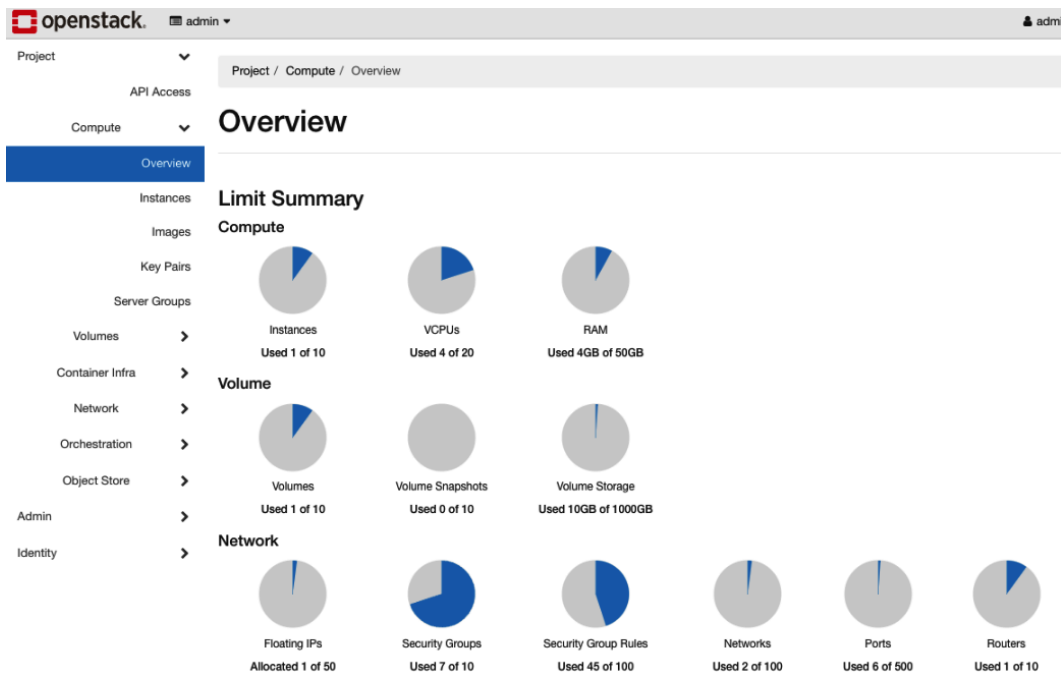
openstack. admin ▾

admi

Project
API Access
Compute
Overview
Instances
Images
Key Pairs
Server Groups
Volumes
Container Infra
Network
Orchestration
Object Store
Admin
Identity

Project / Compute / Overview

Overview

Limit Summary

Compute

Instances
Used 1 of 10

VCPUs
Used 4 of 20

RAM
Used 4GB of 50GB

Volume

Volumes
Used 1 of 10

Volume Snapshots
Used 0 of 10

Volume Storage
Used 10GB of 1000GB

Network

Floating IPs
Allocated 1 of 50

Security Groups
Used 7 of 10

Security Group Rules
Used 45 of 100

Networks
Used 2 of 100

Ports
Used 6 of 500

Routers
Used 1 of 10